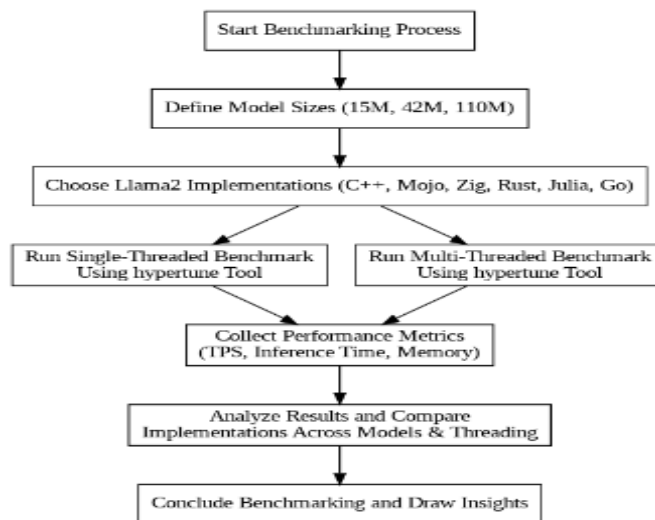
Start Benchmarking Process

Define Model Sizes (15M, 42M, 110M)

Choose Llama2 Implementations (C++, Mojo, Zig, Rust, Julia, Go)

Run Single-Threaded Benchmark Using hypertune Tool

Run Multi-Threaded Benchmark Using hypertune Tool

Collect Performance Metrics (TPS, Inference Time, Memory)

Analyze Results and Compare Implementations Across Models & Threading

Conclude Benchmarking and Draw Insights